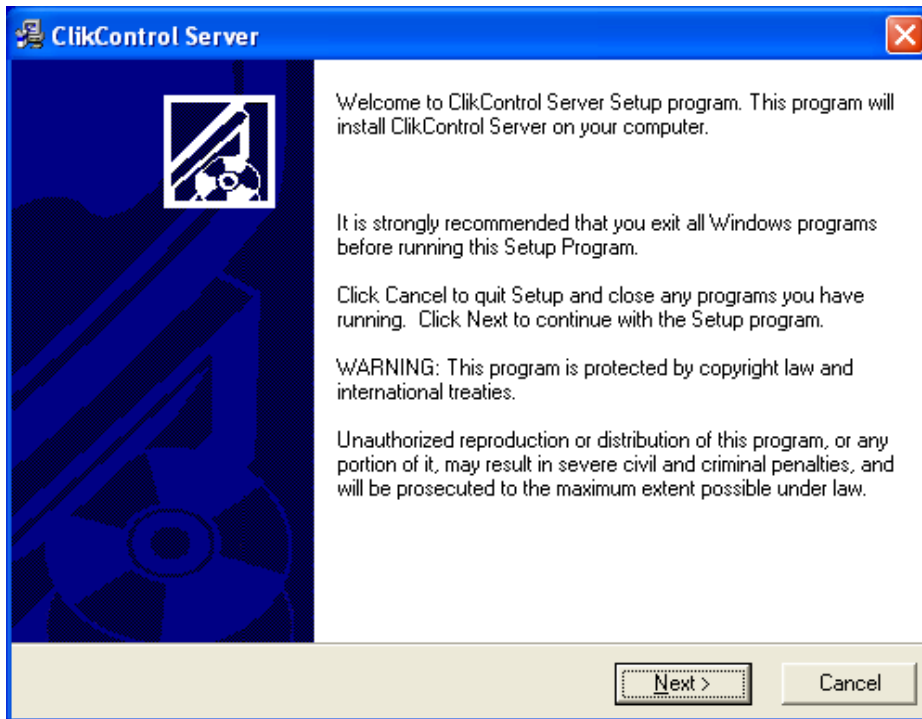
ClikControl Server

Welcome to ClikControl Server Setup program. This program will install ClikControl Server on your computer.

It is strongly recommended that you exit all Windows programs before running this Setup Program.

Click Cancel to quit Setup and close any programs you have running. Click Next to continue with the Setup program.

WARNING: This program is protected by copyright law and international treaties.

Unauthorized reproduction or distribution of this program, or any portion of it, may result in severe civil and criminal penalties, and will be prosecuted to the maximum extent possible under law.

Next >

Cancel